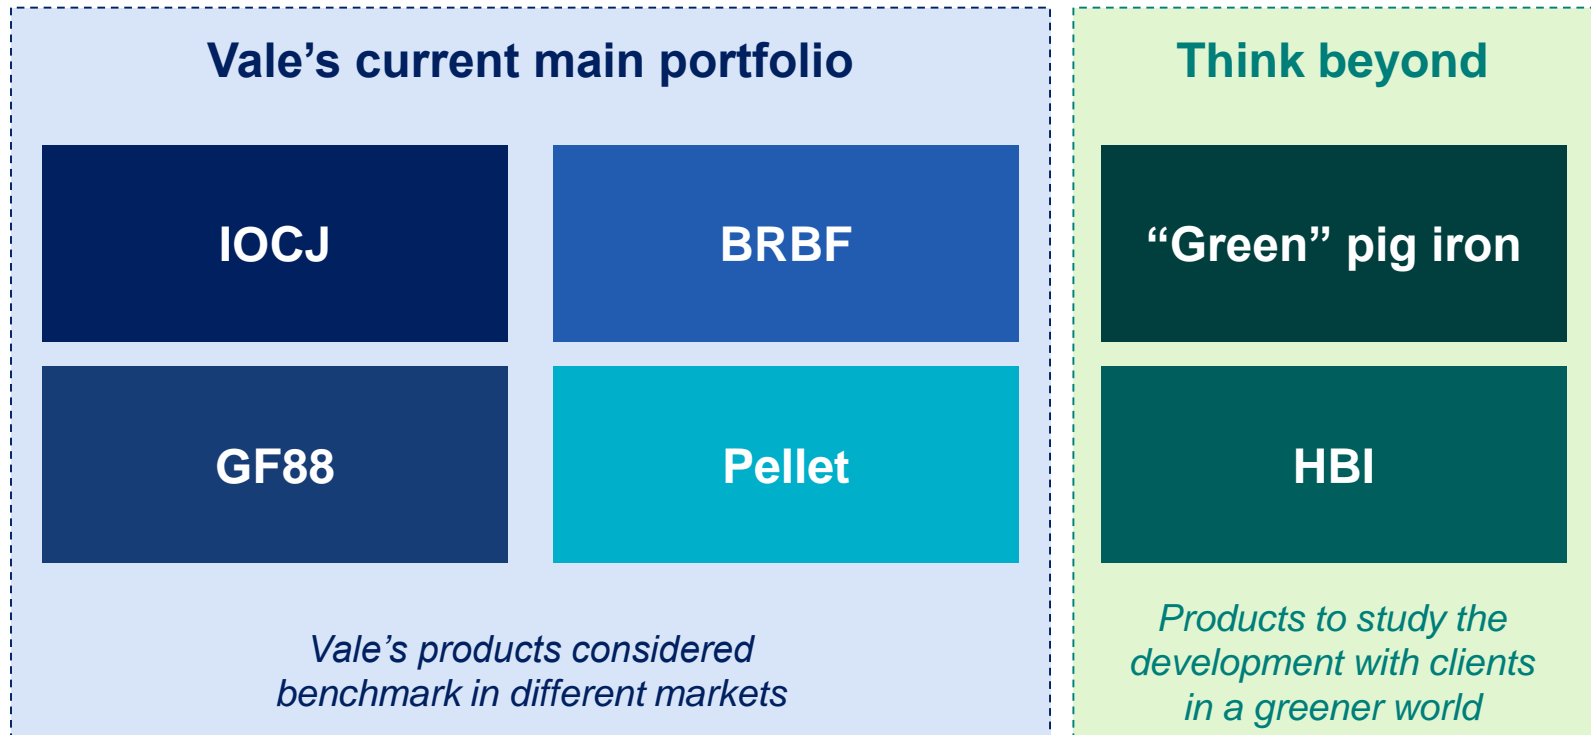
Vale’s current main portfolio

IOCJ

BRBF

GF88

Pellet

Vale’s products considered benchmark in different markets

Think beyond

“Green” pig iron

HBI

Products to study the development with clients in a greener world